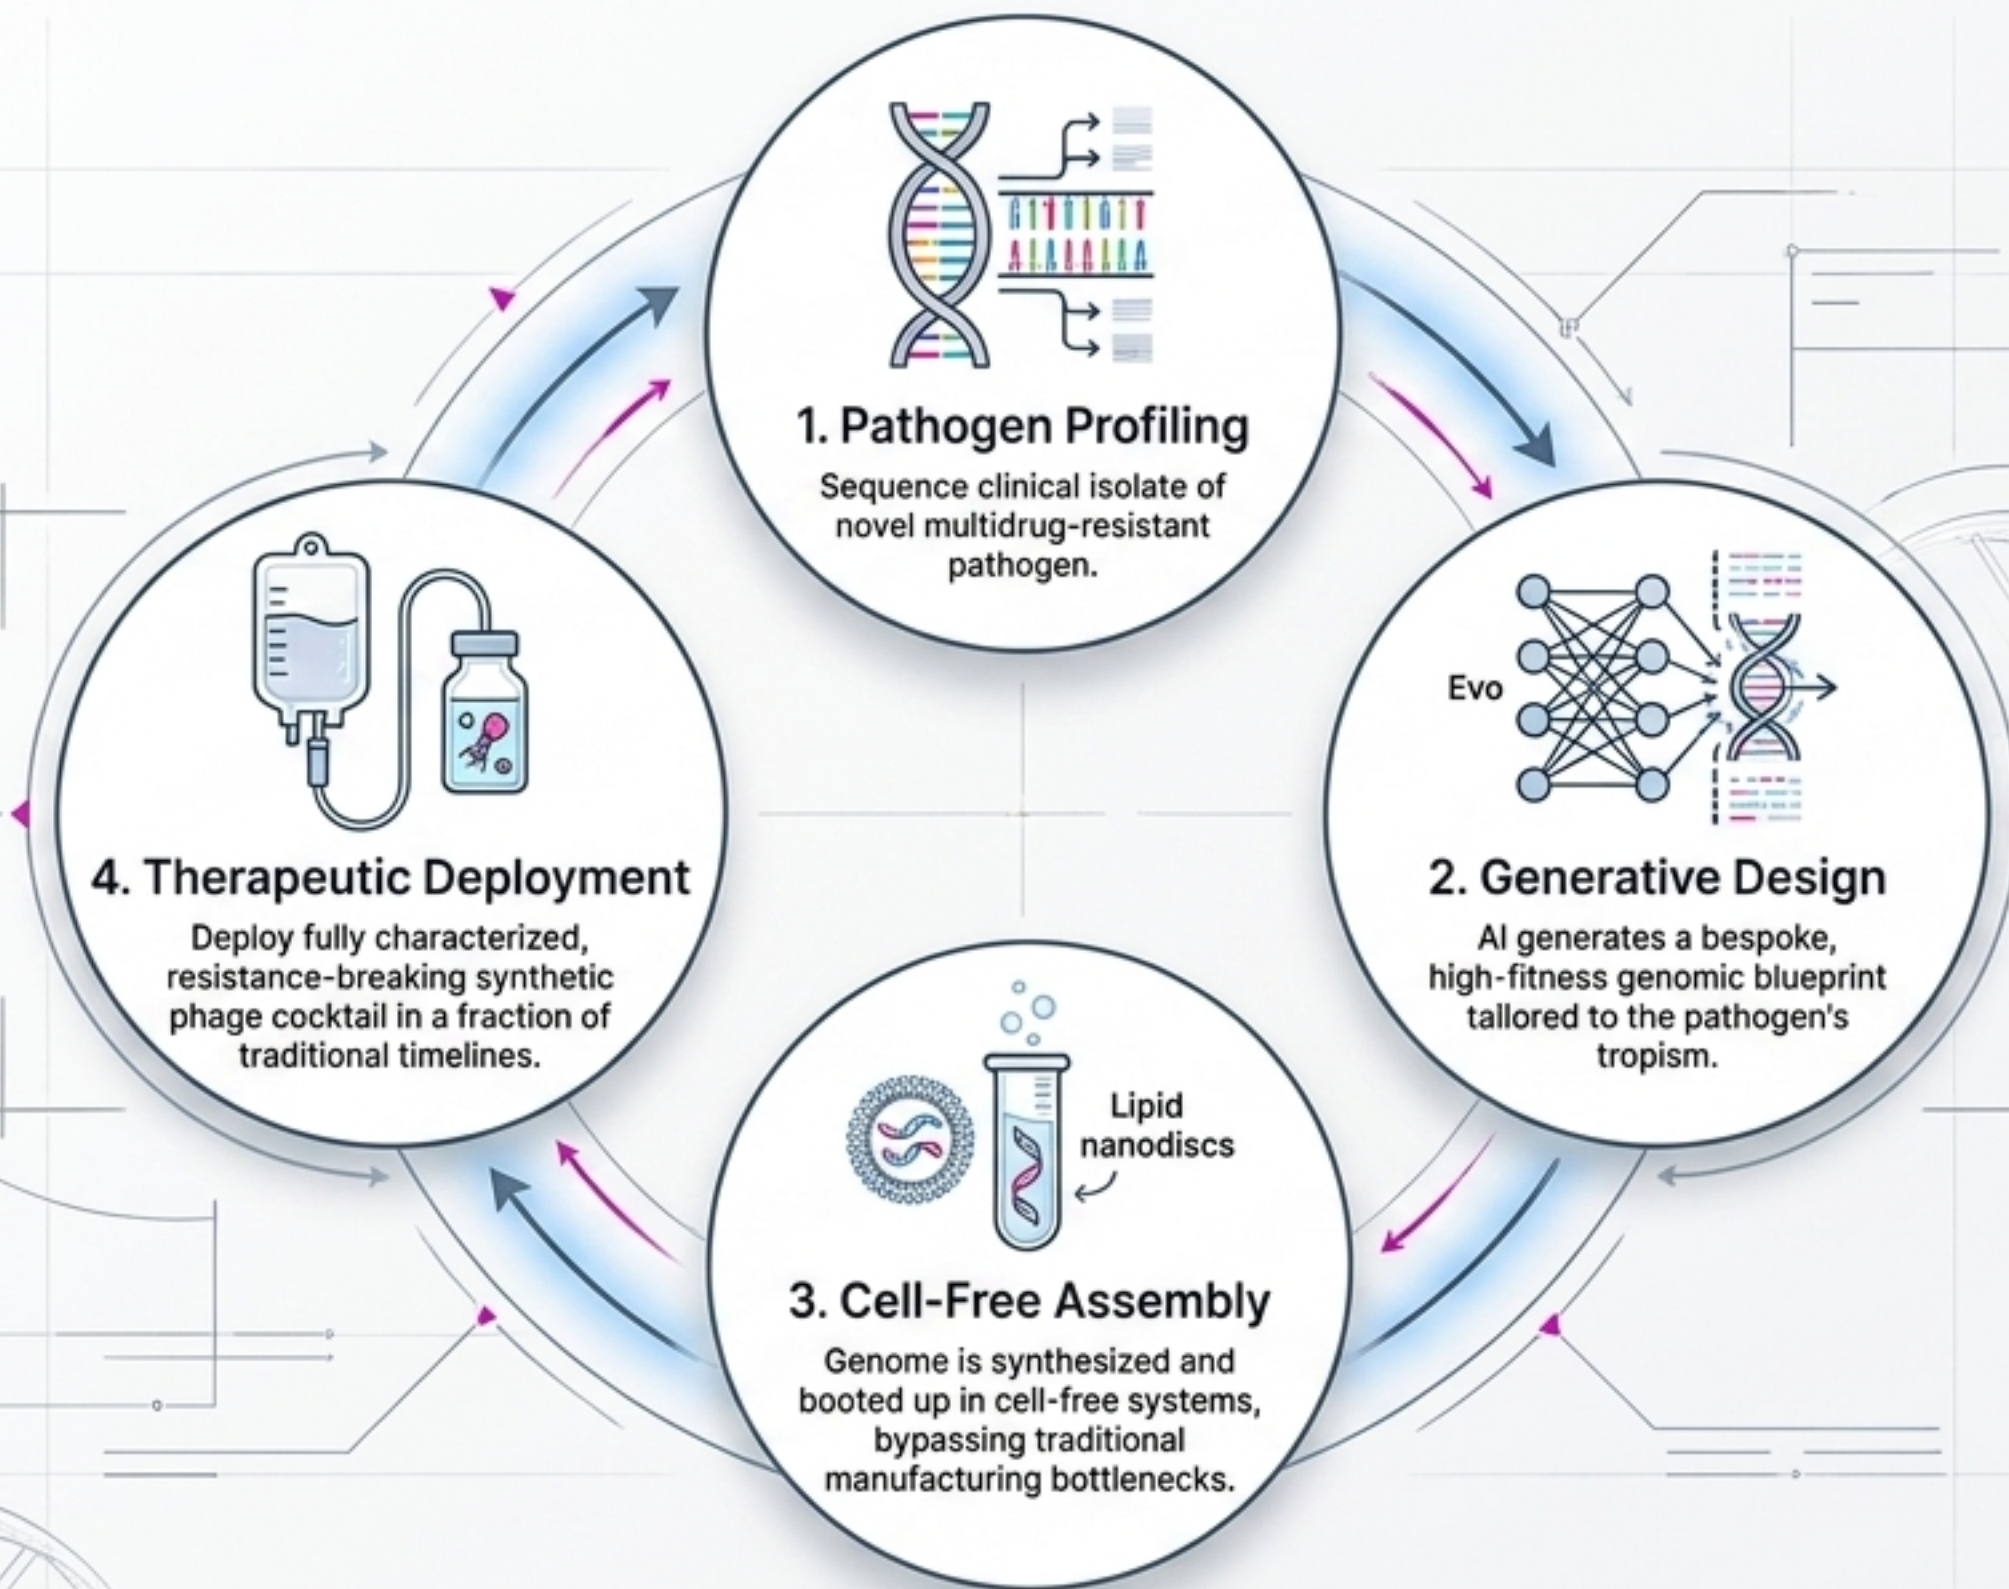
1. Pathogen Profiling

Sequence clinical isolate of novel multidrug-resistant pathogen.

Evo

2. Generative Design

AI generates a bespoke, high-fitness genomic blueprint tallored to the pathogen's tropism.

Lipid nanodiscs

3. Cell-Free Assembly

Genome is synthesized and booted up in cell-free systems, bypassing traditional manufacturing bottlenecks.

4. Therapeutic Deployment

Deploy fully characterized, resistance-breaking synthetic phage cocktail in a fraction of traditional timelines.